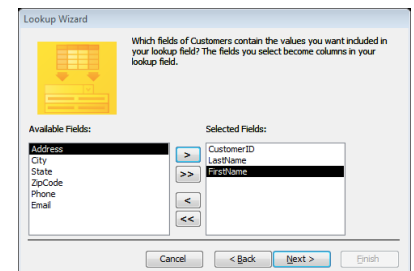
Lookup Wizard

Which fields of Customers contain the values you want included in your lookup field? The fields you select become columns in your lookup field.

Available Fields:

Address
City
State
ZipCode
Phone
Email

>
>>
<
<<

Selected Fields:

CustomerID
LastName
FirstName

Cancel
< Back
Next >
Finish